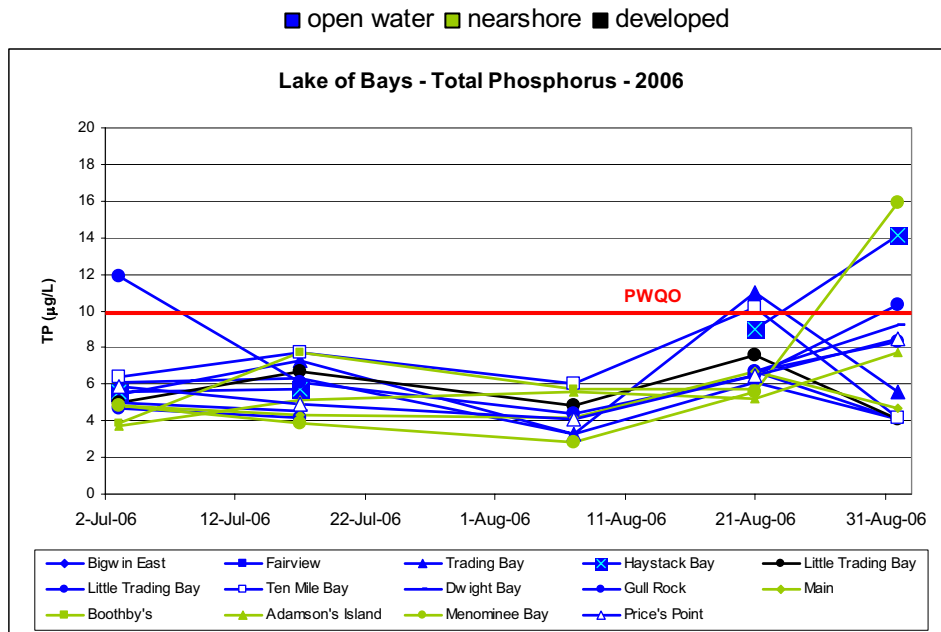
open water nearshore developed

Lake of Bays - Total Phosphorus - 2006

TP (µg/L)

20
18
16
14
12
10
8
6
4
2
0

PWQO

2-Jul-06
12-Jul-06
22-Jul-06
1-Aug-06
11-Aug-06
21-Aug-06
31-Aug-06

Bigw in East
Fairview
Trading Bay
Haystack Bay
Little Trading Bay
Little Trading Bay
Ten Mile Bay
Dw ight Bay
Gull Rock
Main
Boothby's
Adamson's Island
Menominee Bay
Price's Point